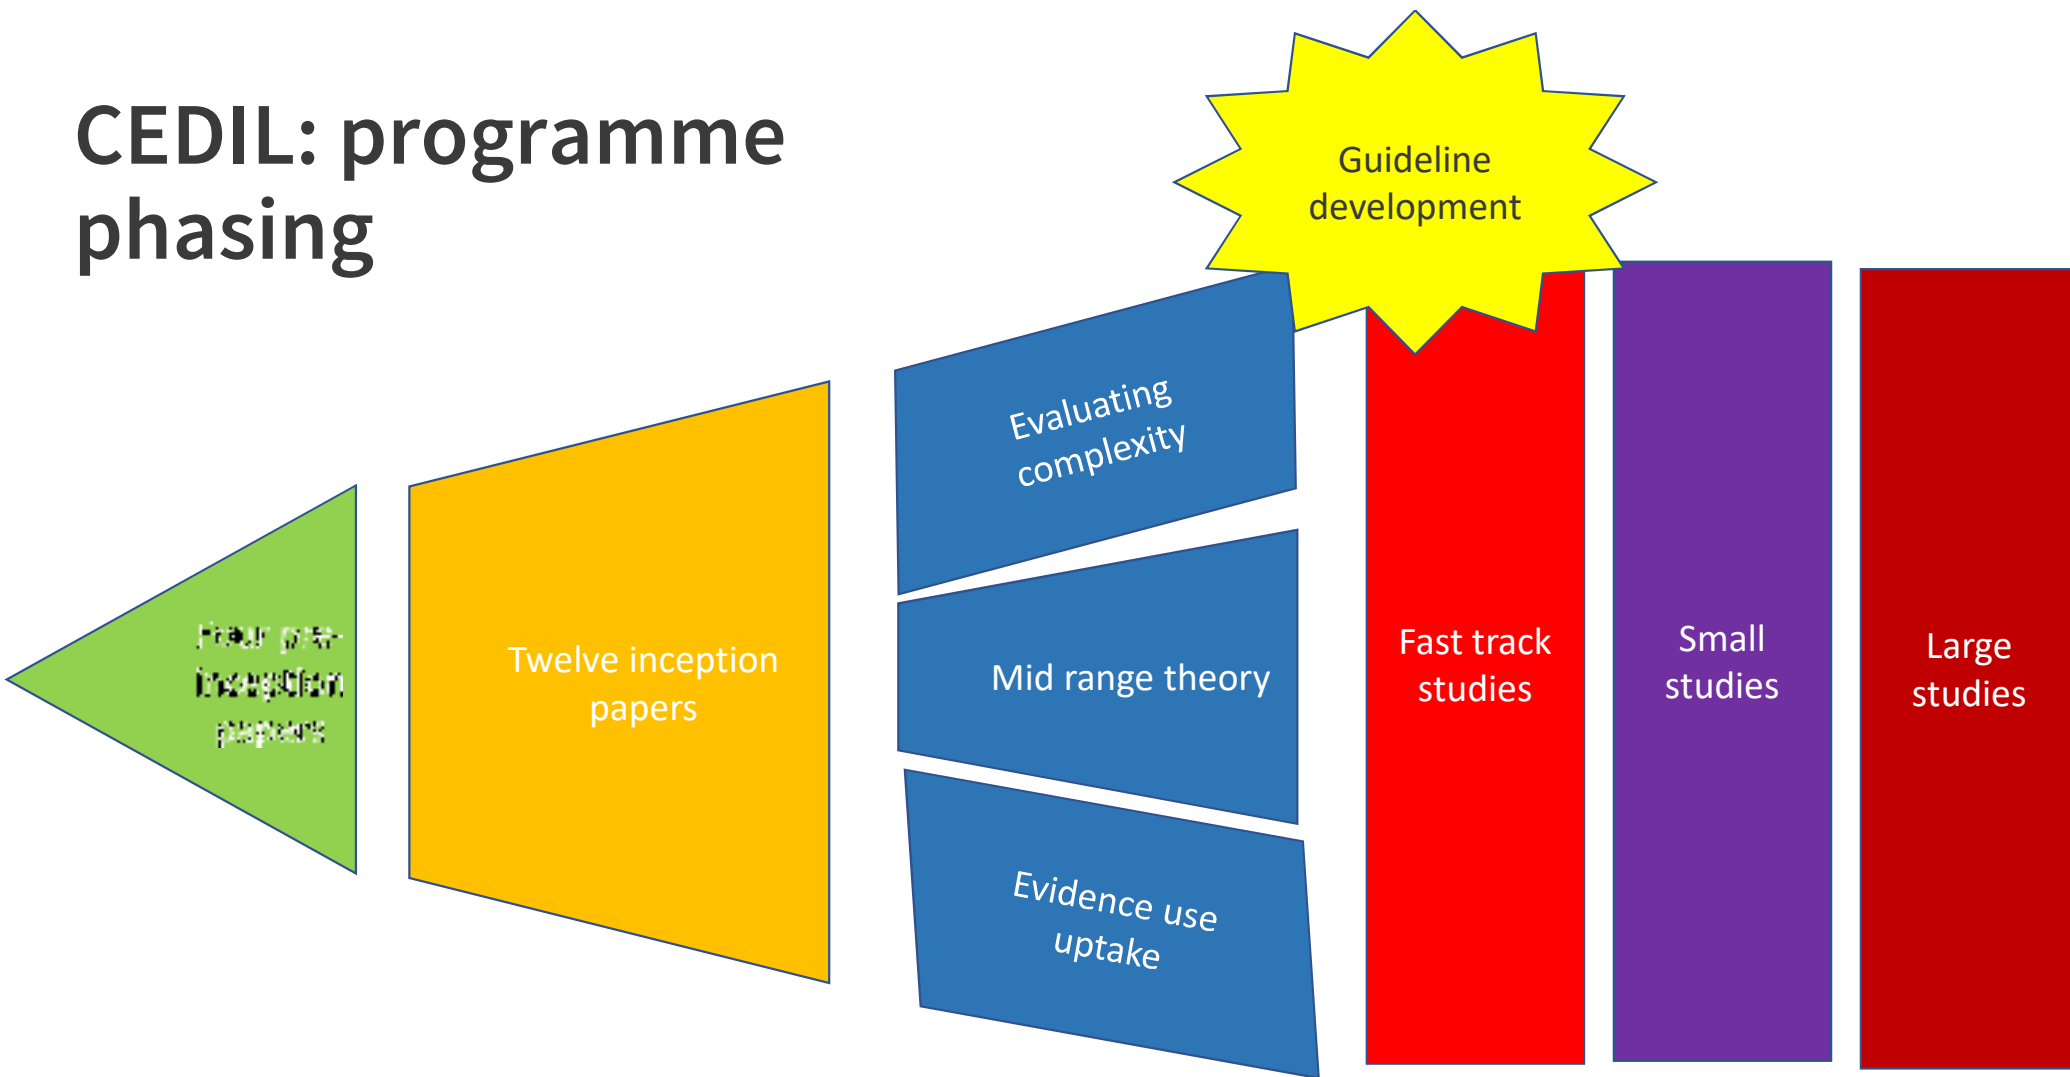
CEDIL: programme phasing

Guideline development

Four pre-inception papers

Twelve inception papers

Evaluating complexity

Mid range theory

Evidence use uptake

Fast track studies

Small studies

Large studies